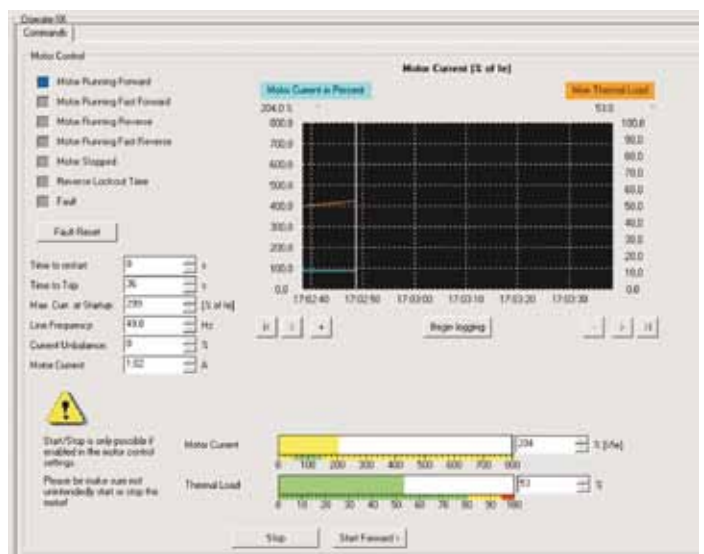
Cascade SX
Commands

Motor Control

Motor Running Forward
Motor Running Fast Forward
Motor Running Reverse
Motor Running Fast Reverse
Motor Stopped
Reverse Lockout Time
Fault

Fault Reset

Motor Current [% of Ie]

Motor Current in Percent
Motor Thermal Load

204.0 %
53.0

800.0
700.0
600.0
500.0
400.0
300.0
200.0
100.0
0.0

100.0
90.0
80.0
70.0
60.0
50.0
40.0
30.0
20.0
10.0
0.0

17:02:40 17:02:50 17:03:00 17:03:10 17:03:20 17:03:30

Begin logging

| Time to restart | 0 | s |
|---|---|---|
| Time to Trip | 36 | s |
| Max. Curr. at Startup | 299 | [% of Ie] |
| Line Frequency | 49.8 | Hz |
| Current Unbalance | 0 | % |
| Motor Current | 1.02 | A |

Start/Stop is only possible if enabled in the motor control settings.

Please be make sure not unintendedly start or stop the motor!

Motor Current
204
% [Ie]
0 100 200 300 400 500 600 700 800

Thermal Load
53
%
0 10 20 30 40 50 60 70 80 90 100

Stop
Start Forward